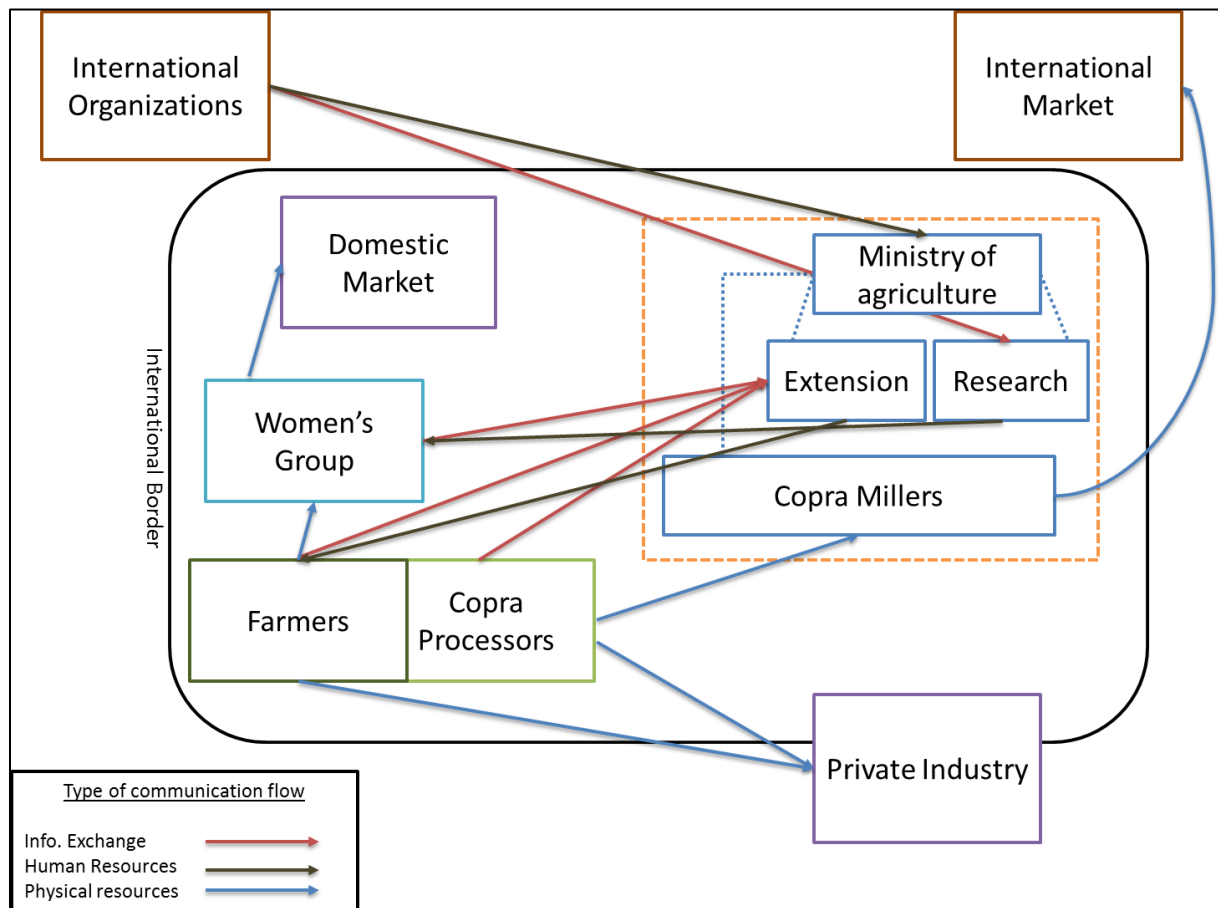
International Organizations

International Market

Domestic Market

Ministry of agriculture

Extension

Research

Women's Group

Copra Millers

International Border

Farmers

Copra Processors

Private Industry

Type of communication flow

Info. Exchange
Human Resources
Physical resources